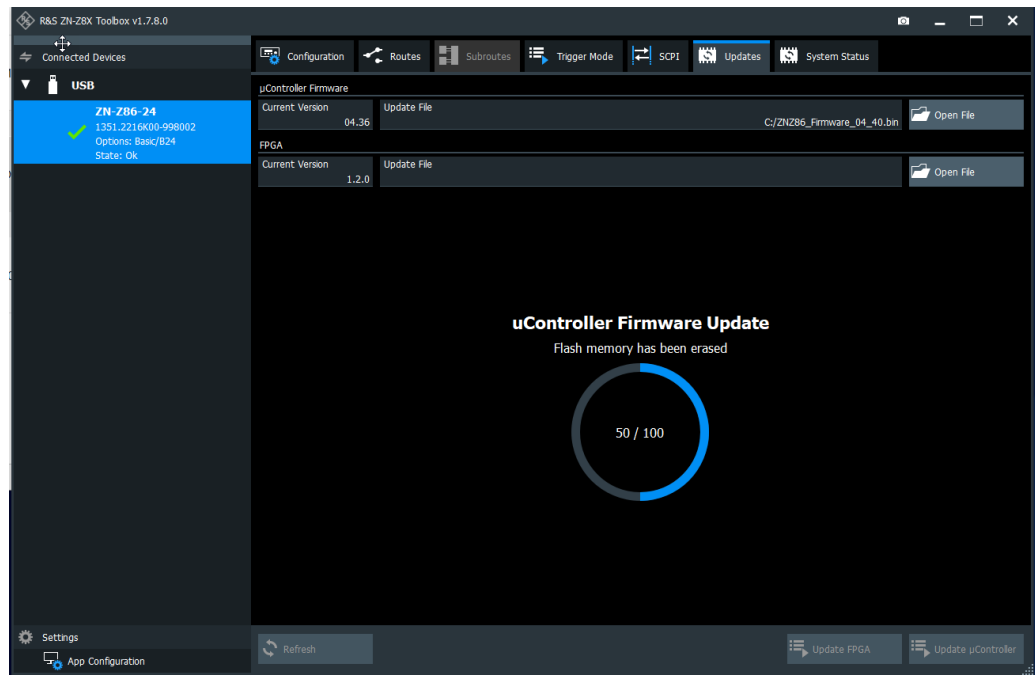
R&S ZN-Z8X Toolbox v1.7.8.0

Connected Devices

USB

ZN-Z86-24
1351.2216K00-998002
Options: Basic/B24
State: Ok

Configuration | Routes | Subroutes | Trigger Mode | SCPI | Updates | System Status

µController Firmware

| Current Version | Update File | |
|---|---|---|
| 04.36 | C:/ZNZ86_Firmware_04_40.bin | Open File |

FPGA

| Current Version | Update File | |
|---|---|---|
| 1.2.0 | | Open File |

uController Firmware Update
Flash memory has been erased

50 / 100

Settings
App Configuration

Refresh

Update FPGA

Update µController